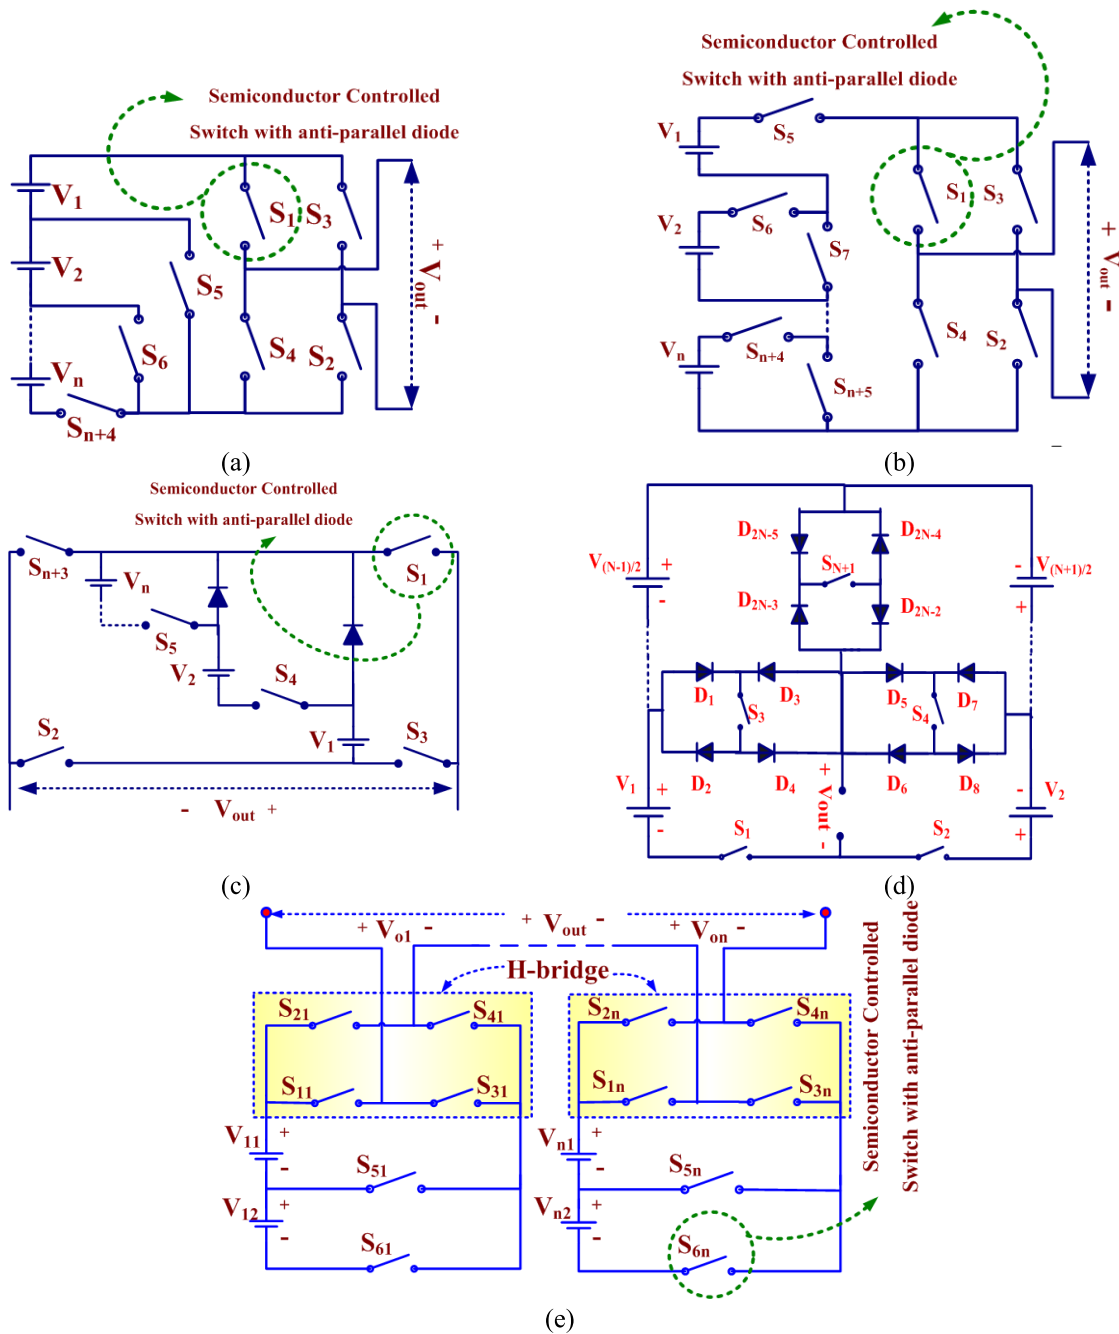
Semiconductor Controlled
Switch with anti-parallel diode

$V_1$ $V_2$ $V_n$ $S_{n+4}$ $S_1$ $S_3$ $S_5$ $S_6$ $S_4$ $S_2$ + $V_{out}$ -

(a)

Semiconductor Controlled
Switch with anti-parallel diode

$V_1$ $S_5$ $V_2$ $S_6$ $S_7$ $V_n$ $S_{n+4}$ $S_{n+5}$ $S_1$ $S_3$ $S_4$ $S_2$ + $V_{out}$ -

-

(b)

Semiconductor Controlled
Switch with anti-parallel diode

$S_{n+3}$ $V_n$ $S_1$ $S_5$ $V_2$ $S_4$ $S_2$ $V_1$ $S_3$
- $V_{out}$ +

(c)

$D_{2N-5}$ $D_{2N-4}$ $S_{N+1}$ $D_{2N-3}$ $D_{2N-2}$
$V_{(N-1)/2}$ + - - $V_{(N+1)/2}$ +
$D_1$ $S_3$ $D_3$ $D_5$ $S_4$ $D_7$
$V_1$ + - $D_2$ $D_4$ + $V_{out}$ - $D_6$ $D_8$ - $V_2$ +
$S_1$ $S_2$

(d)

+ $V_{o1}$ - + $V_{out}$ - + $V_{on}$ -
H-bridge
$S_{21}$ $S_{41}$ $S_{2n}$ $S_{4n}$
$S_{11}$ $S_{31}$ $S_{1n}$ $S_{3n}$
$V_{11}$ + - $S_{51}$ $V_{n1}$ + - $S_{5n}$
$V_{12}$ + - $S_{61}$ $V_{n2}$ + - $S_{6n}$
Semiconductor Controlled
Switch with anti-parallel diode

(e)